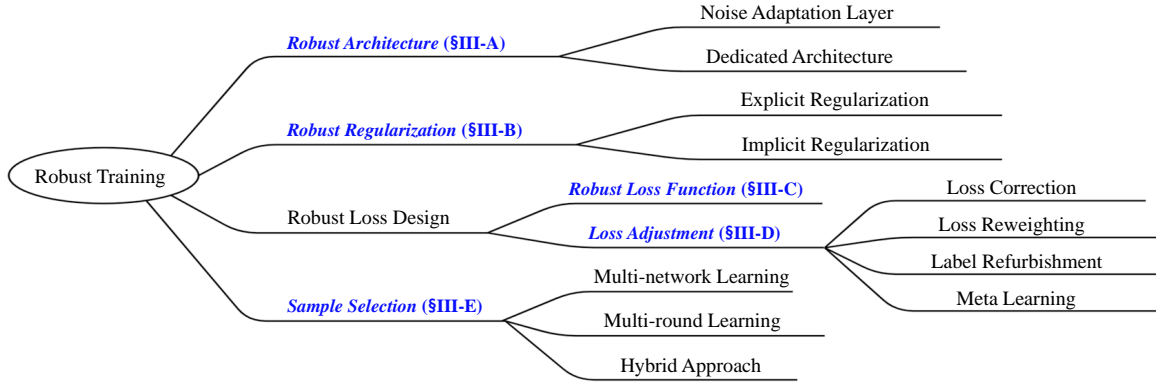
Robust Training

Robust Architecture (§III-A)

Noise Adaptation Layer

Dedicated Architecture

Robust Regularization (§III-B)

Explicit Regularization

Implicit Regularization

Robust Loss Design

Robust Loss Function (§III-C)

Loss Adjustment (§III-D)

Loss Correction

Loss Reweighting

Label Refurbishment

Meta Learning

Sample Selection (§III-E)

Multi-network Learning

Multi-round Learning

Hybrid Approach